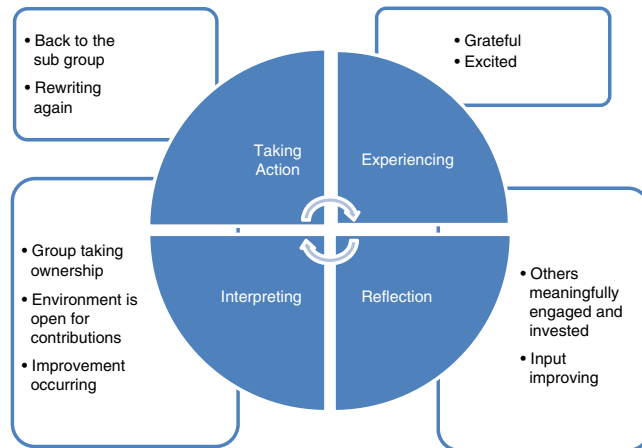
• Back to the sub group
• Rewriting again

• Grateful
• Excited

Taking Action

Experiencing

Interpreting

Reflection

• Group taking ownership
• Environment is open for contributions
• Improvement occurring

• Others meaningfully engaged and invested
• Input improving